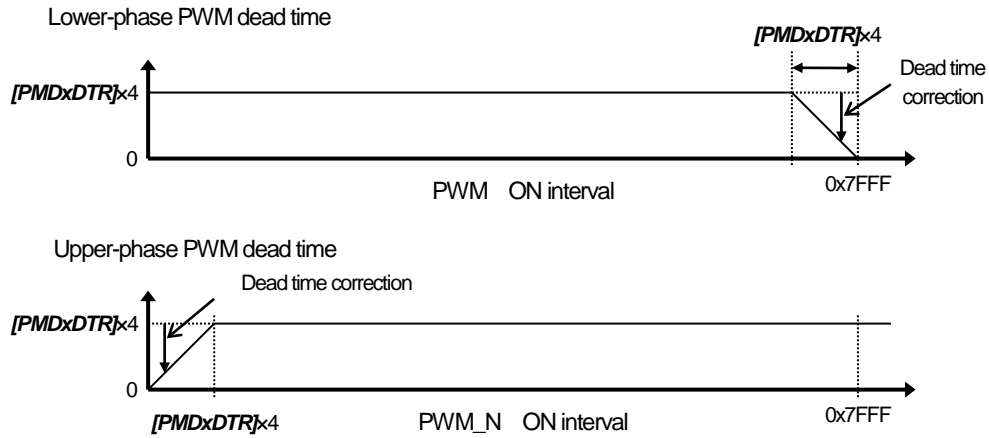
Lower-phase PWM dead time

[PMDxDTR]×4

[PMDxDTR]×4

Dead time correction

0

PWM ON interval

0x7FFF

Upper-phase PWM dead time

Dead time correction

[PMDxDTR]×4

0

[PMDxDTR]×4

PWM_N ON interval

0x7FFF